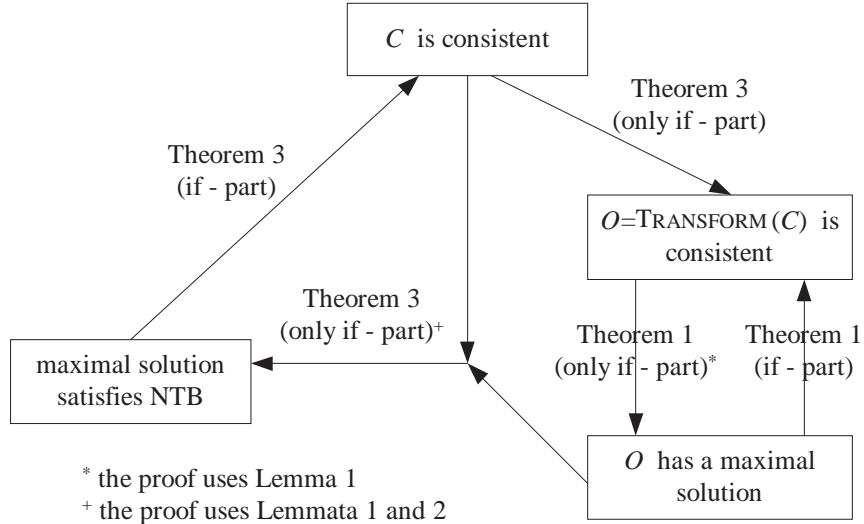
$C$ is consistent

Theorem 3
(only if - part)

Theorem 3
(if - part)

$O$=TRANSFORM($C$) is consistent

Theorem 3
(only if - part)$^+$

maximal solution satisfies NTB

Theorem 1
(only if - part)$^*$

Theorem 1
(if - part)

$O$ has a maximal solution

$^*$ the proof uses Lemma 1
$^+$ the proof uses Lemmata 1 and 2